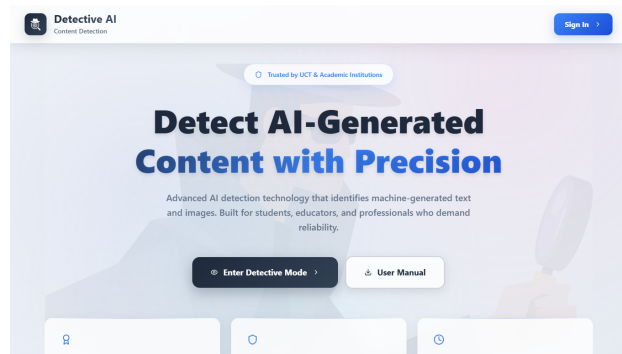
Detective AI
Content Detection

Sign In

Trusted by UCT & Academic Institutions

Detect AI-Generated Content with Precision

Advanced AI detection technology that identifies machine-generated text and images. Built for students, educators, and professionals who demand reliability.

Enter Detective Mode

User Manual